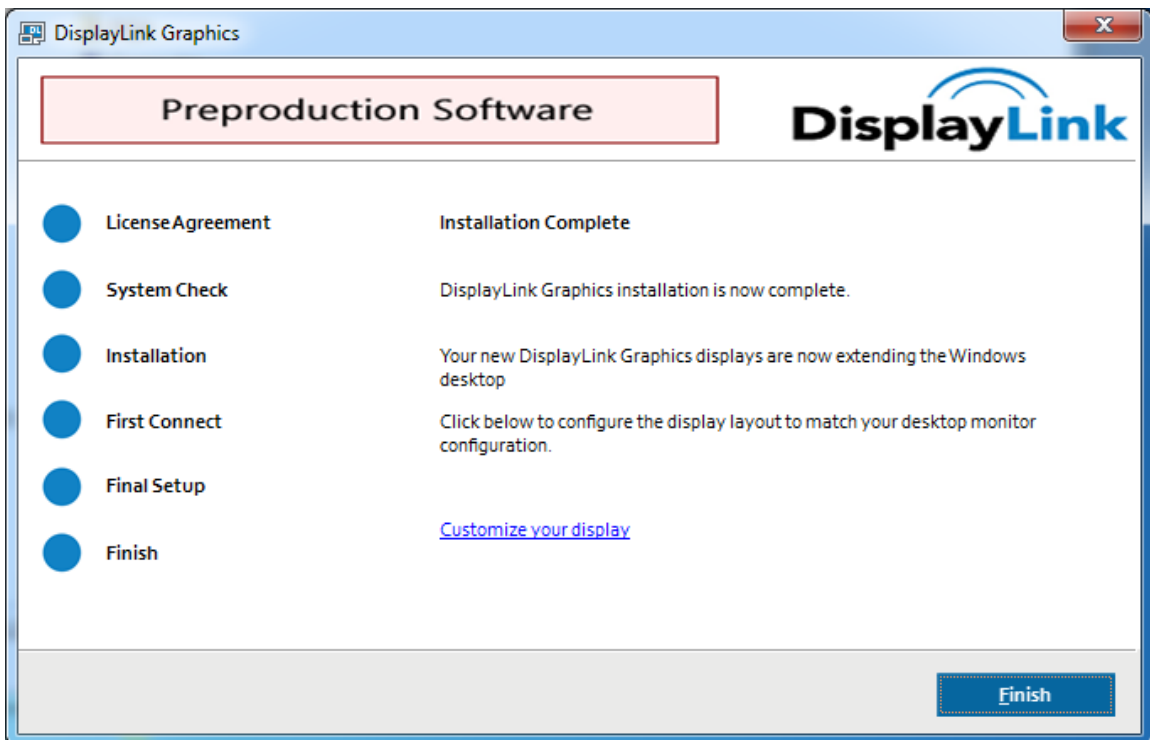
DisplayLink Graphics

Preproduction Software

DisplayLink

License Agreement

System Check

Installation

First Connect

Final Setup

Finish

Installation Complete

DisplayLink Graphics installation is now complete.

Your new DisplayLink Graphics displays are now extending the Windows desktop

Click below to configure the display layout to match your desktop monitor configuration.

Customize your display

Finish